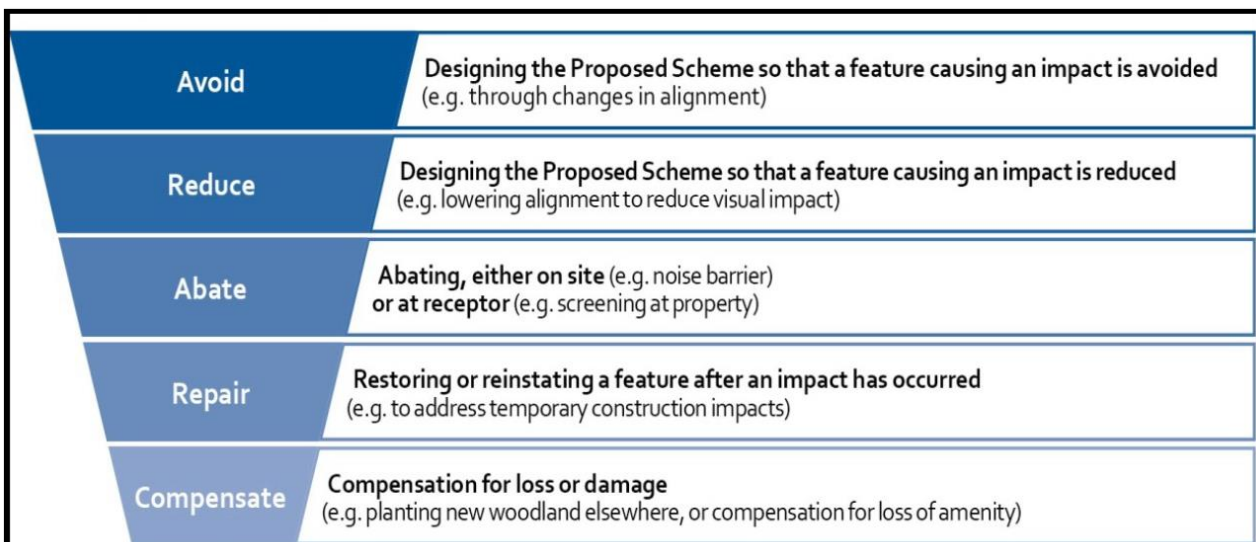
Avoid

Designing the Proposed Scheme so that a feature causing an impact is avoided (e.g. through changes in alignment)

Reduce

Designing the Proposed Scheme so that a feature causing an impact is reduced (e.g. lowering alignment to reduce visual impact)

Abate

Abating, either on site (e.g. noise barrier) or at receptor (e.g. screening at property)

Repair

Restoring or reinstating a feature after an impact has occurred (e.g. to address temporary construction impacts)

Compensate

Compensation for loss or damage (e.g. planting new woodland elsewhere, or compensation for loss of amenity)